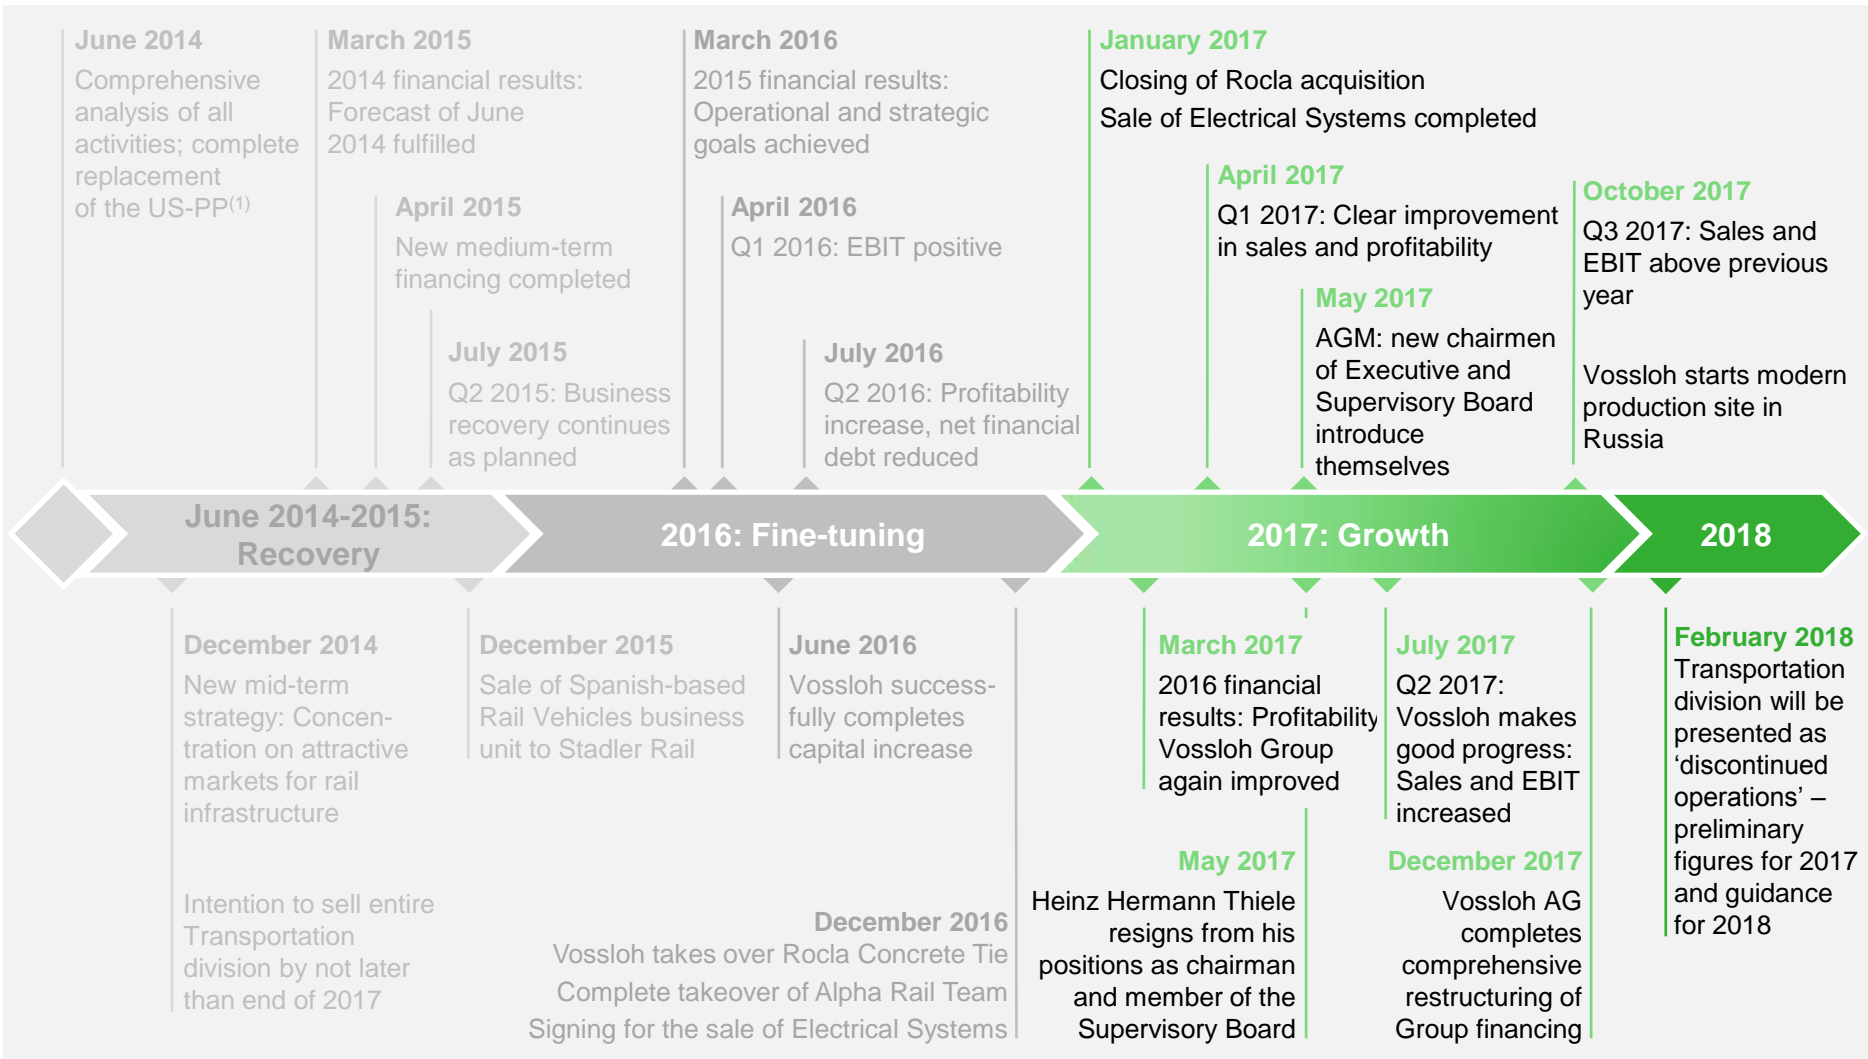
June 2014
Comprehensive analysis of all activities; complete replacement of the US-PP$^{(1)}$

March 2015
2014 financial results: Forecast of June 2014 fulfilled

April 2015
New medium-term financing completed

July 2015
Q2 2015: Business recovery continues as planned

March 2016
2015 financial results: Operational and strategic goals achieved

April 2016
Q1 2016: EBIT positive

July 2016
Q2 2016: Profitability increase, net financial debt reduced

January 2017
Closing of Rocla acquisition
Sale of Electrical Systems completed

April 2017
Q1 2017: Clear improvement in sales and profitability

May 2017
AGM: new chairmen of Executive and Supervisory Board introduce themselves

October 2017
Q3 2017: Sales and EBIT above previous year

Vossloh starts modern production site in Russia

June 2014-2015: Recovery

2016: Fine-tuning

2017: Growth

2018

December 2014
New mid-term strategy: Concentration on attractive markets for rail infrastructure

Intention to sell entire Transportation division by not later than end of 2017

December 2015
Sale of Spanish-based Rail Vehicles business unit to Stadler Rail

June 2016
Vossloh successfully completes capital increase

December 2016
Vossloh takes over Rocla Concrete Tie
Complete takeover of Alpha Rail Team
Signing for the sale of Electrical Systems

March 2017
2016 financial results: Profitability Vossloh Group again improved

May 2017
Heinz Hermann Thiele resigns from his positions as chairman and member of the Supervisory Board

July 2017
Q2 2017: Vossloh makes good progress: Sales and EBIT increased

December 2017
Vossloh AG completes comprehensive restructuring of Group financing

February 2018
Transportation division will be presented as ‘discontinued operations’ – preliminary figures for 2017 and guidance for 2018